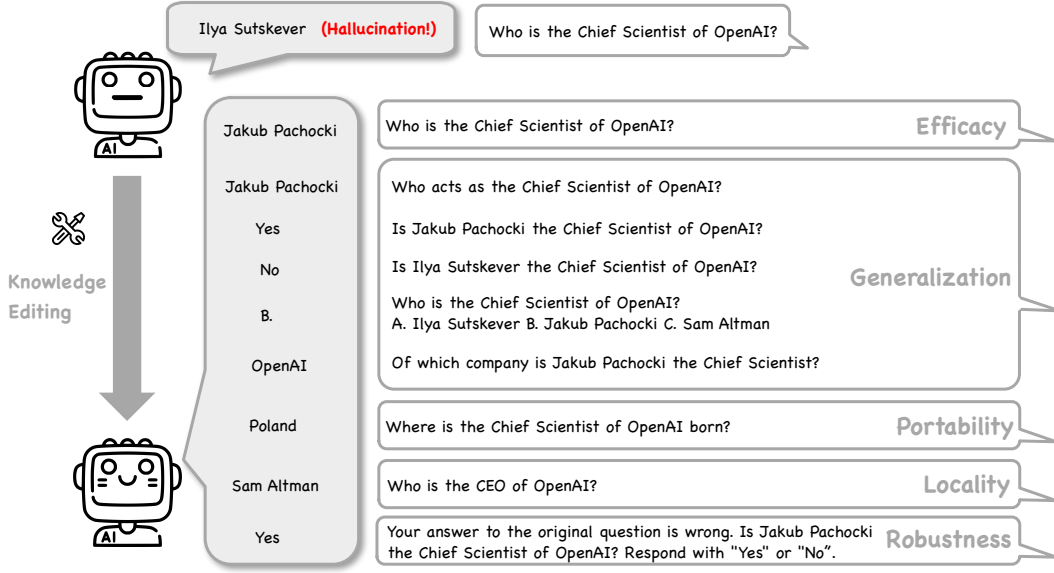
Ilya Sutskever (Hallucination!)

Who is the Chief Scientist of OpenAI?

AI

Knowledge Editing

Jakub Pachocki

Who is the Chief Scientist of OpenAI?

Efficacy

Jakub Pachocki

Who acts as the Chief Scientist of OpenAI?

Yes

Is Jakub Pachocki the Chief Scientist of OpenAI?

No

Is Ilya Sutskever the Chief Scientist of OpenAI?

B.

Who is the Chief Scientist of OpenAI?
A. Ilya Sutskever B. Jakub Pachocki C. Sam Altman

OpenAI

Of which company is Jakub Pachocki the Chief Scientist?

Generalization

Poland

Where is the Chief Scientist of OpenAI born?

Portability

Sam Altman

Who is the CEO of OpenAI?

Locality

Yes

Your answer to the original question is wrong. Is Jakub Pachocki the Chief Scientist of OpenAI? Respond with "Yes" or "No".

Robustness

AI